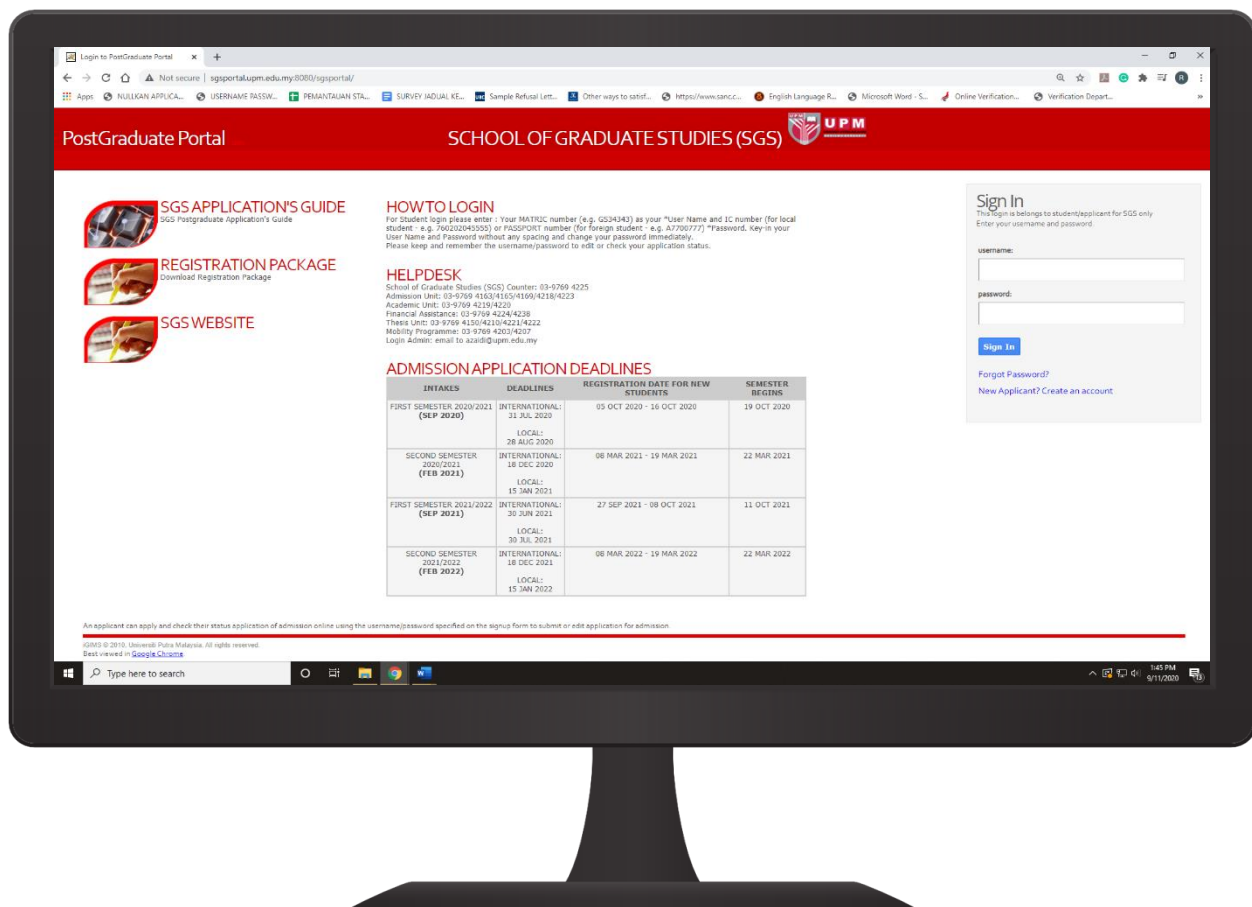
Login to PostGraduate Portal × +

Not secure | sgsportal.upm.edu.my:8080/sgsportal/

Apps NULLKAN APPLICA... USERNAME PASSW... PEMANTAUAN STA... SURVEY JADUAL KE... Sample Refusal Lett... Other ways to satisf... https://www.sanc.c... English Language R... Microsoft Word - S... Online Verification... Verification Depart...

PostGraduate Portal

SCHOOL OF GRADUATE STUDIES (SGS)

UPM

SGS APPLICATION'S GUIDE
SGS Postgraduate Application's Guide

REGISTRATION PACKAGE
Download Registration Package

SGS WEBSITE

HOW TO LOGIN
For Student login please enter : Your MATRIC number (e.g. GS34343) as your *User Name and IC number (for local student - e.g. 760202045555) or PASSPORT number (for foreign student - e.g. A7700777) *Password. Key-in your User Name and Password without any spacing and change your password immediately.
Please keep and remember the username/password to edit or check your application status.

HELPDESK
School of Graduate Studies (SGS) Counter: 03-9769 4225
Admission Unit: 03-9769 4163/4165/4169/4218/4223
Academic Unit: 03-9769 4219/4220
Financial Assistance: 03-9769 4224/4238
Thesis Unit: 03-9769 4150/4210/4221/4222
Mobility Programme: 03-9769 4203/4207
Login Admin: email to azaidi@upm.edu.my

ADMISSION APPLICATION DEADLINES

| INTAKES | DEADLINES | REGISTRATION DATE FOR NEW STUDENTS | SEMESTER BEGINS |
|---|---|---|---|
| FIRST SEMESTER 2020/2021 (SEP 2020) | INTERNATIONAL: 31 JUL 2020 LOCAL: 28 AUG 2020 | 05 OCT 2020 - 16 OCT 2020 | 19 OCT 2020 |
| SECOND SEMESTER 2020/2021 (FEB 2021) | INTERNATIONAL: 18 DEC 2020 LOCAL: 15 JAN 2021 | 08 MAR 2021 - 19 MAR 2021 | 22 MAR 2021 |
| FIRST SEMESTER 2021/2022 (SEP 2021) | INTERNATIONAL: 30 JUN 2021 LOCAL: 30 JUL 2021 | 27 SEP 2021 - 08 OCT 2021 | 11 OCT 2021 |
| SECOND SEMESTER 2021/2022 (FEB 2022) | INTERNATIONAL: 18 DEC 2021 LOCAL: 15 JAN 2022 | 08 MAR 2022 - 19 MAR 2022 | 22 MAR 2022 |

Sign In
This login is belongs to student/applicant for SGS only
Enter your username and password.

username:

password:

Sign In

Forgot Password?
New Applicant? Create an account

An applicant can apply and check their status application of admission online using the username/password specified on the signup form to submit or edit application for admission.

iGIMS © 2010. Universiti Putra Malaysia. All rights reserved.
Best viewed in Google Chrome.

Type here to search

1:45 PM
9/11/2020